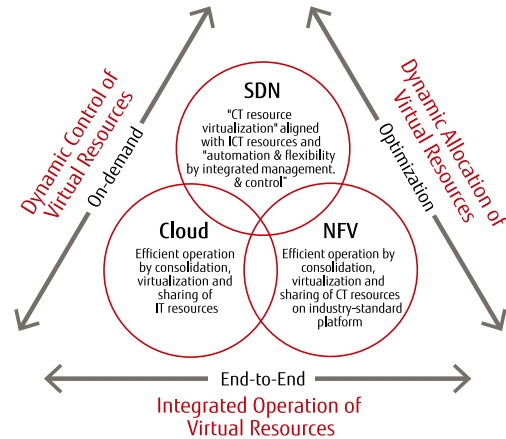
Dynamic Control of Virtual Resources

On-demand

SDN
"CT resource virtualization" aligned with ICT resources and "automation & flexibility by integrated management. & control"

Dynamic Allocation of Virtual Resources

Optimization

Cloud
Efficient operation by consolidation, virtualization and sharing of IT resources

NFV
Efficient operation by consolidation, virtualization and sharing of CT resources on industry-standard platform

End-to-End

Integrated Operation of Virtual Resources